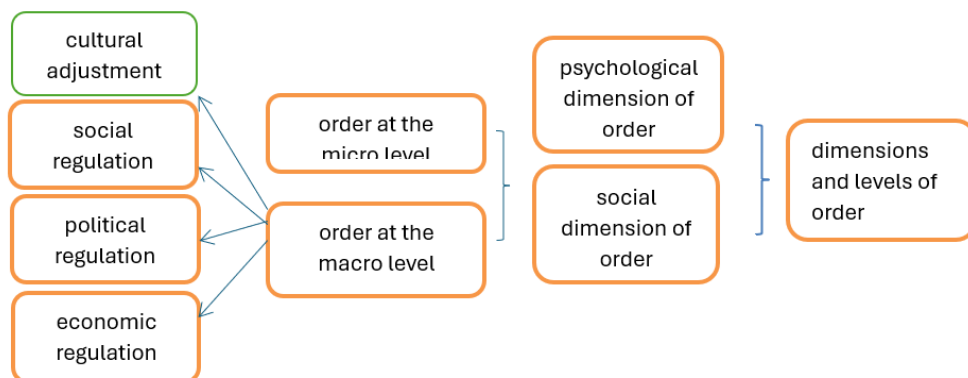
cultural adjustment

social regulation

political regulation

economic regulation

order at the micro level

order at the macro level

psychological dimension of order

social dimension of order

dimensions and levels of order